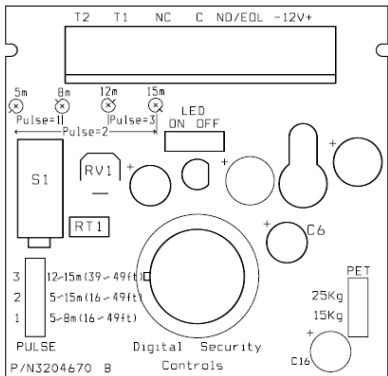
T2 T1 NC C NO/EOL -12V+

5m 8m 12m 15m

Pulse=1 Pulse=3

Pulse=2

LED
ON OFF

S1

RV1

+

+

+

RT1

+

C6

3 12~15m(39~49ft)
2 5~15m(16~49ft)
1 5~8m(16~49ft)

PULSE

PET
25Kg
15Kg

Digital Security Controls

+
C16

P/N3204670 B